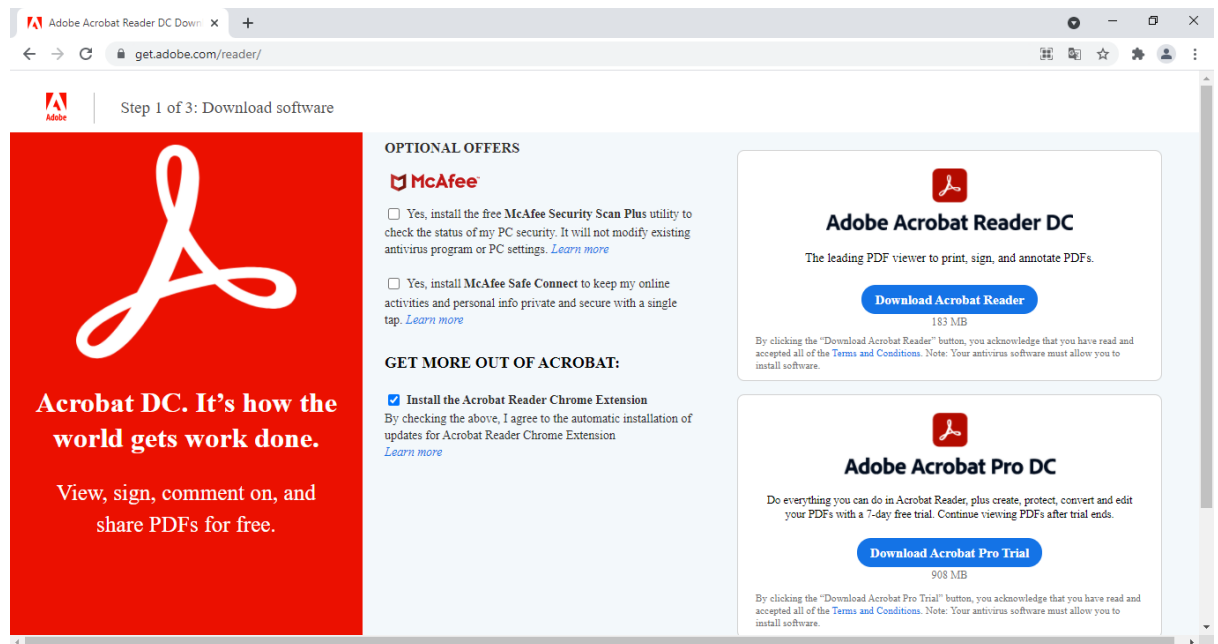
Adobe Acrobat Reader DC Down

get.adobe.com/reader/

Adobe

Step 1 of 3: Download software

Acrobat DC. It’s how the world gets work done.

View, sign, comment on, and share PDFs for free.

OPTIONAL OFFERS

McAfee

Yes, install the free **McAfee Security Scan Plus** utility to check the status of my PC security. It will not modify existing antivirus program or PC settings. Learn more

Yes, install **McAfee Safe Connect** to keep my online activities and personal info private and secure with a single tap. Learn more

GET MORE OUT OF ACROBAT:

**Install the Acrobat Reader Chrome Extension**
By checking the above, I agree to the automatic installation of updates for Acrobat Reader Chrome Extension
Learn more

Adobe Acrobat Reader DC

The leading PDF viewer to print, sign, and annotate PDFs.

Download Acrobat Reader

183 MB

By clicking the “Download Acrobat Reader” button, you acknowledge that you have read and accepted all of the Terms and Conditions. Note: Your antivirus software must allow you to install software.

Adobe Acrobat Pro DC

Do everything you can do in Acrobat Reader, plus create, protect, convert and edit your PDFs with a 7-day free trial. Continue viewing PDFs after trial ends.

Download Acrobat Pro Trial

908 MB

By clicking the “Download Acrobat Pro Trial” button, you acknowledge that you have read and accepted all of the Terms and Conditions. Note: Your antivirus software must allow you to install software.